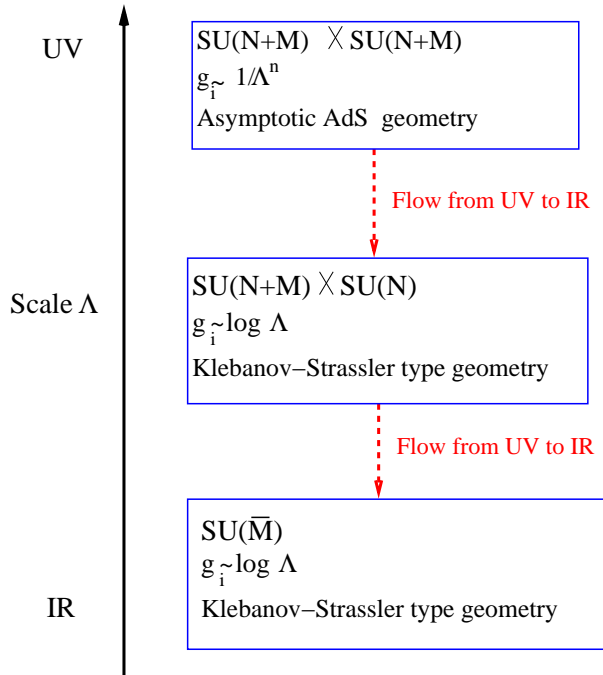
UV

$SU(N+M) \times SU(N+M)$
$g_i \sim 1/\Lambda^n$
Asymptotic AdS geometry

Flow from UV to IR

Scale $\Lambda$

$SU(N+M) \times SU(N)$
$g_i \sim \log \Lambda$
Klebanov−Strassler type geometry

Flow from UV to IR

IR

$SU(\bar{M})$
$g_i \sim \log \Lambda$
Klebanov−Strassler type geometry